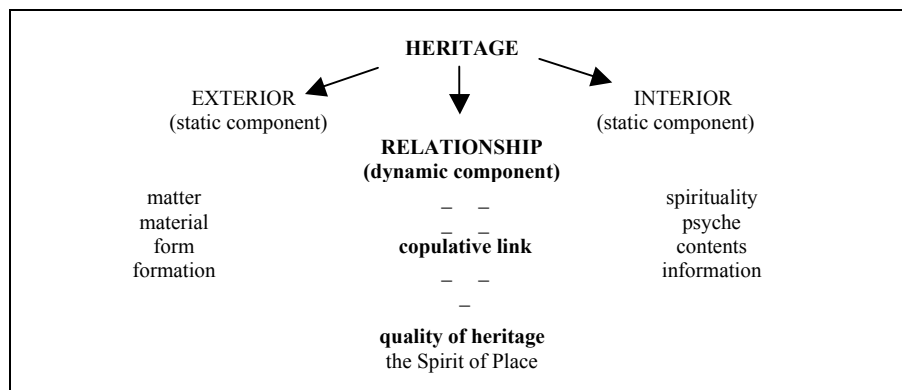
HERITAGE

EXTERIOR
(static component)

RELATIONSHIP
(dynamic component)

INTERIOR
(static component)

matter
material
form
formation

_ _
_ _
copulative link
_ _
_

quality of heritage
the Spirit of Place

spirituality
psyche
contents
information